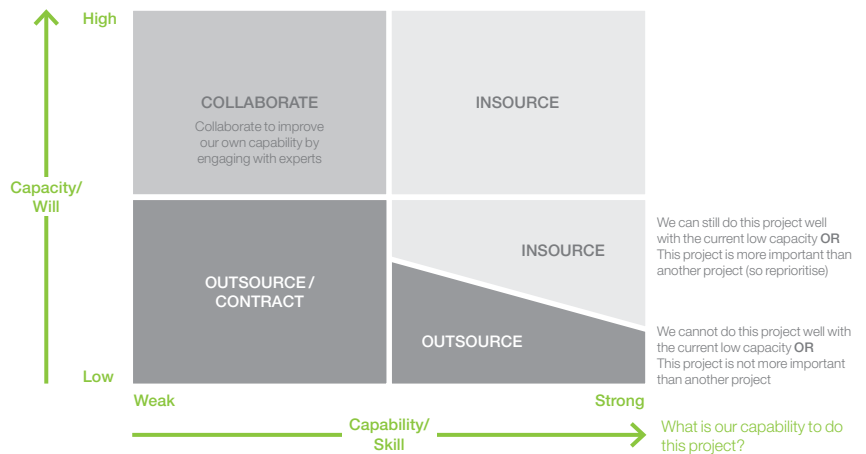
High

Capacity/ Will

Low

COLLABORATE

Collaborate to improve our own capability by engaging with experts

INSOURCE

OUTSOURCE / CONTRACT

INSOURCE

OUTSOURCE

We can still do this project well with the current low capacity **OR** This project is more important than another project (so reprioritise)

We cannot do this project well with the current low capacity **OR** This project is not more important than another project

Weak

Strong

Capability/ Skill

What is our capability to do this project?